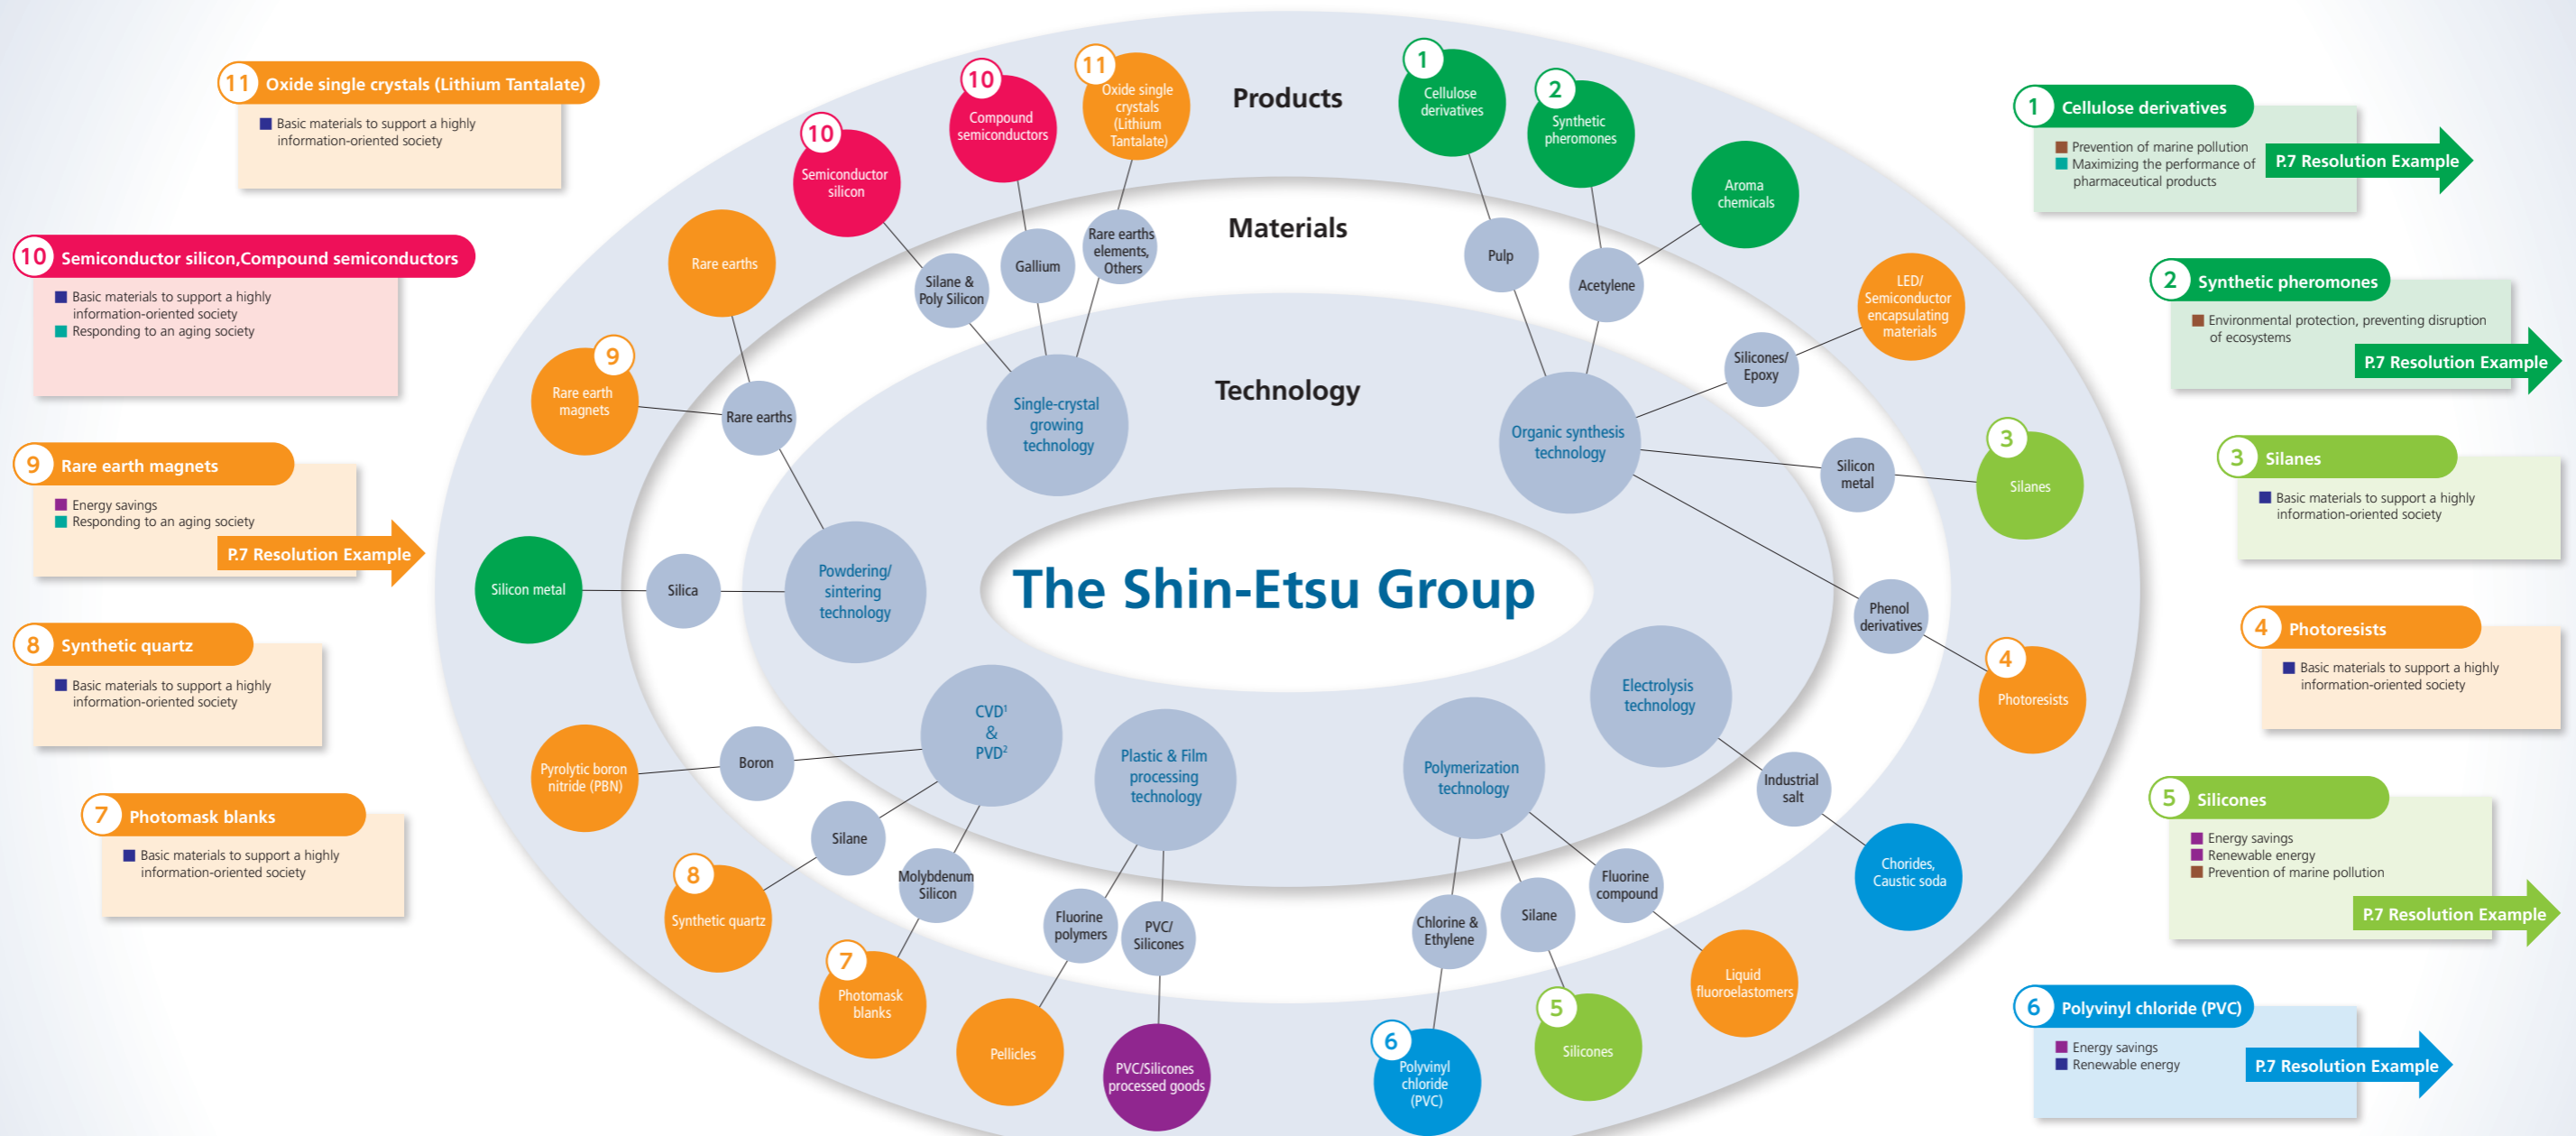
11 Oxide single crystals (Lithium Tantalate)
Basic materials to support a highly information-oriented society

10 Semiconductor silicon,Compound semiconductors
Basic materials to support a highly information-oriented society
Responding to an aging society

9 Rare earth magnets
Energy savings
Responding to an aging society
P.7 Resolution Example

8 Synthetic quartz
Basic materials to support a highly information-oriented society

7 Photomask blanks
Basic materials to support a highly information-oriented society

Products
Materials
Technology

The Shin-Etsu Group

10 Semiconductor silicon
10 Compound semiconductors
11 Oxide single crystals (Lithium Tantalate)
Rare earths
Silane & Poly Silicon
Gallium
Rare earths elements, Others
9 Rare earth magnets
Rare earths
Single-crystal growing technology
Silicon metal
Silica
Powdering/ sintering technology
CVD$^1$ & PVD$^2$
Pyrolytic boron nitride (PBN)
Boron
Silane
Molybdenum Silicon
8 Synthetic quartz
7 Photomask blanks
Plastic & Film processing technology
Fluorine polymers
PVC/ Silicones
Pellicles
PVC/Silicones processed goods
1 Cellulose derivatives
2 Synthetic pheromones
Aroma chemicals
Pulp
Acetylene
LED/ Semiconductor encapsulating materials
Silicones/ Epoxy
Organic synthesis technology
Silicon metal
3 Silanes
Phenol derivatives
4 Photoresists
Electrolysis technology
Industrial salt
Chorides, Caustic soda
Polymerization technology
Fluorine compound
Liquid fluoroelastomers
Chlorine & Ethylene
Silane
5 Silicones
6 Polyvinyl chloride (PVC)

1 Cellulose derivatives
Prevention of marine pollution
Maximizing the performance of pharmaceutical products
P.7 Resolution Example

2 Synthetic pheromones
Environmental protection, preventing disruption of ecosystems
P.7 Resolution Example

3 Silanes
Basic materials to support a highly information-oriented society

4 Photoresists
Basic materials to support a highly information-oriented society

5 Silicones
Energy savings
Renewable energy
Prevention of marine pollution
P.7 Resolution Example

6 Polyvinyl chloride (PVC)
Energy savings
Renewable energy
P.7 Resolution Example